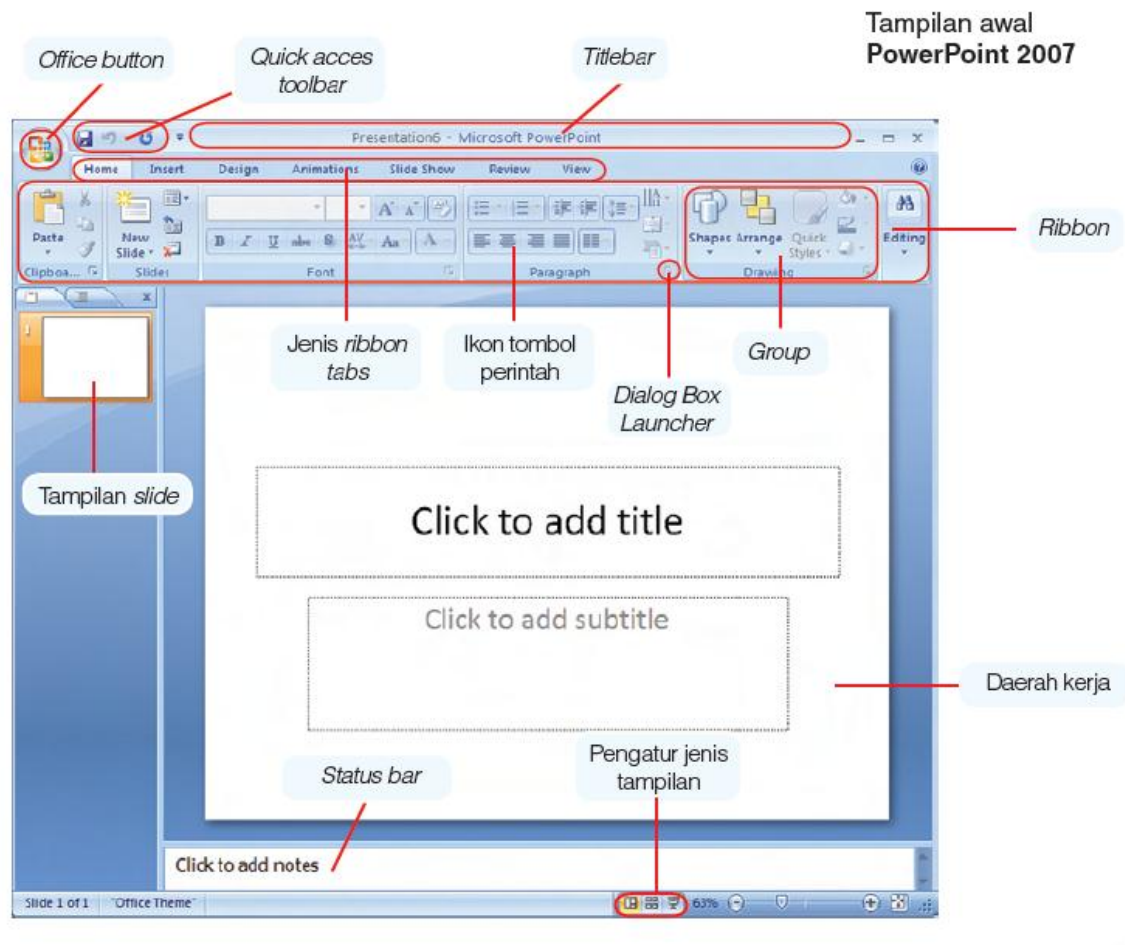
Tampilan awal
**PowerPoint 2007**

Office button

Quick acces toolbar

Titlebar

Presentation6 - Microsoft PowerPoint

Home Insert Design Animations Slide Show Review View

Paste
Clipboa...
New Slide
Slides
Font
Paragraph
Shapes Arrange Quick Styles
Drawing
Editing

Ribbon

Jenis ribbon tabs

Ikon tombol perintah

Dialog Box Launcher

Group

Tampilan slide

Click to add title

Click to add subtitle

Daerah kerja

Pengatur jenis tampilan

Status bar

Click to add notes

Slide 1 of 1 "Office Theme" 63%